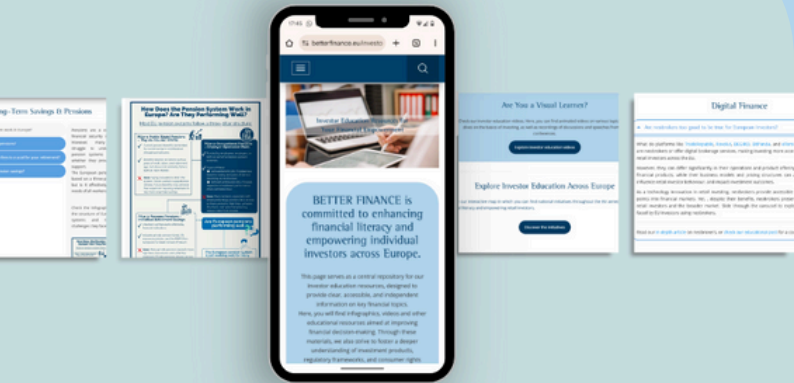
17:45

betterfinance.eu/investo

Investor Education Resources for Your Financial Empowerment

BETTER FINANCE is committed to enhancing financial literacy and empowering individual investors across Europe.

This page serves as a central repository for our investor education resources, designed to provide clear, accessible, and independent information on key financial topics.
Here, you will find infographics, videos and other educational resources aimed at improving financial decision-making. Through these materials, we also strive to foster a deeper understanding of investment products, regulatory frameworks, and consumer rights.

g-Term Savings & Pensions

How Does the Pension System Work in Europe? Are They Performing Well?

Are You a Visual Learner?

Explore Investor Education Across Europe

Digital Finance